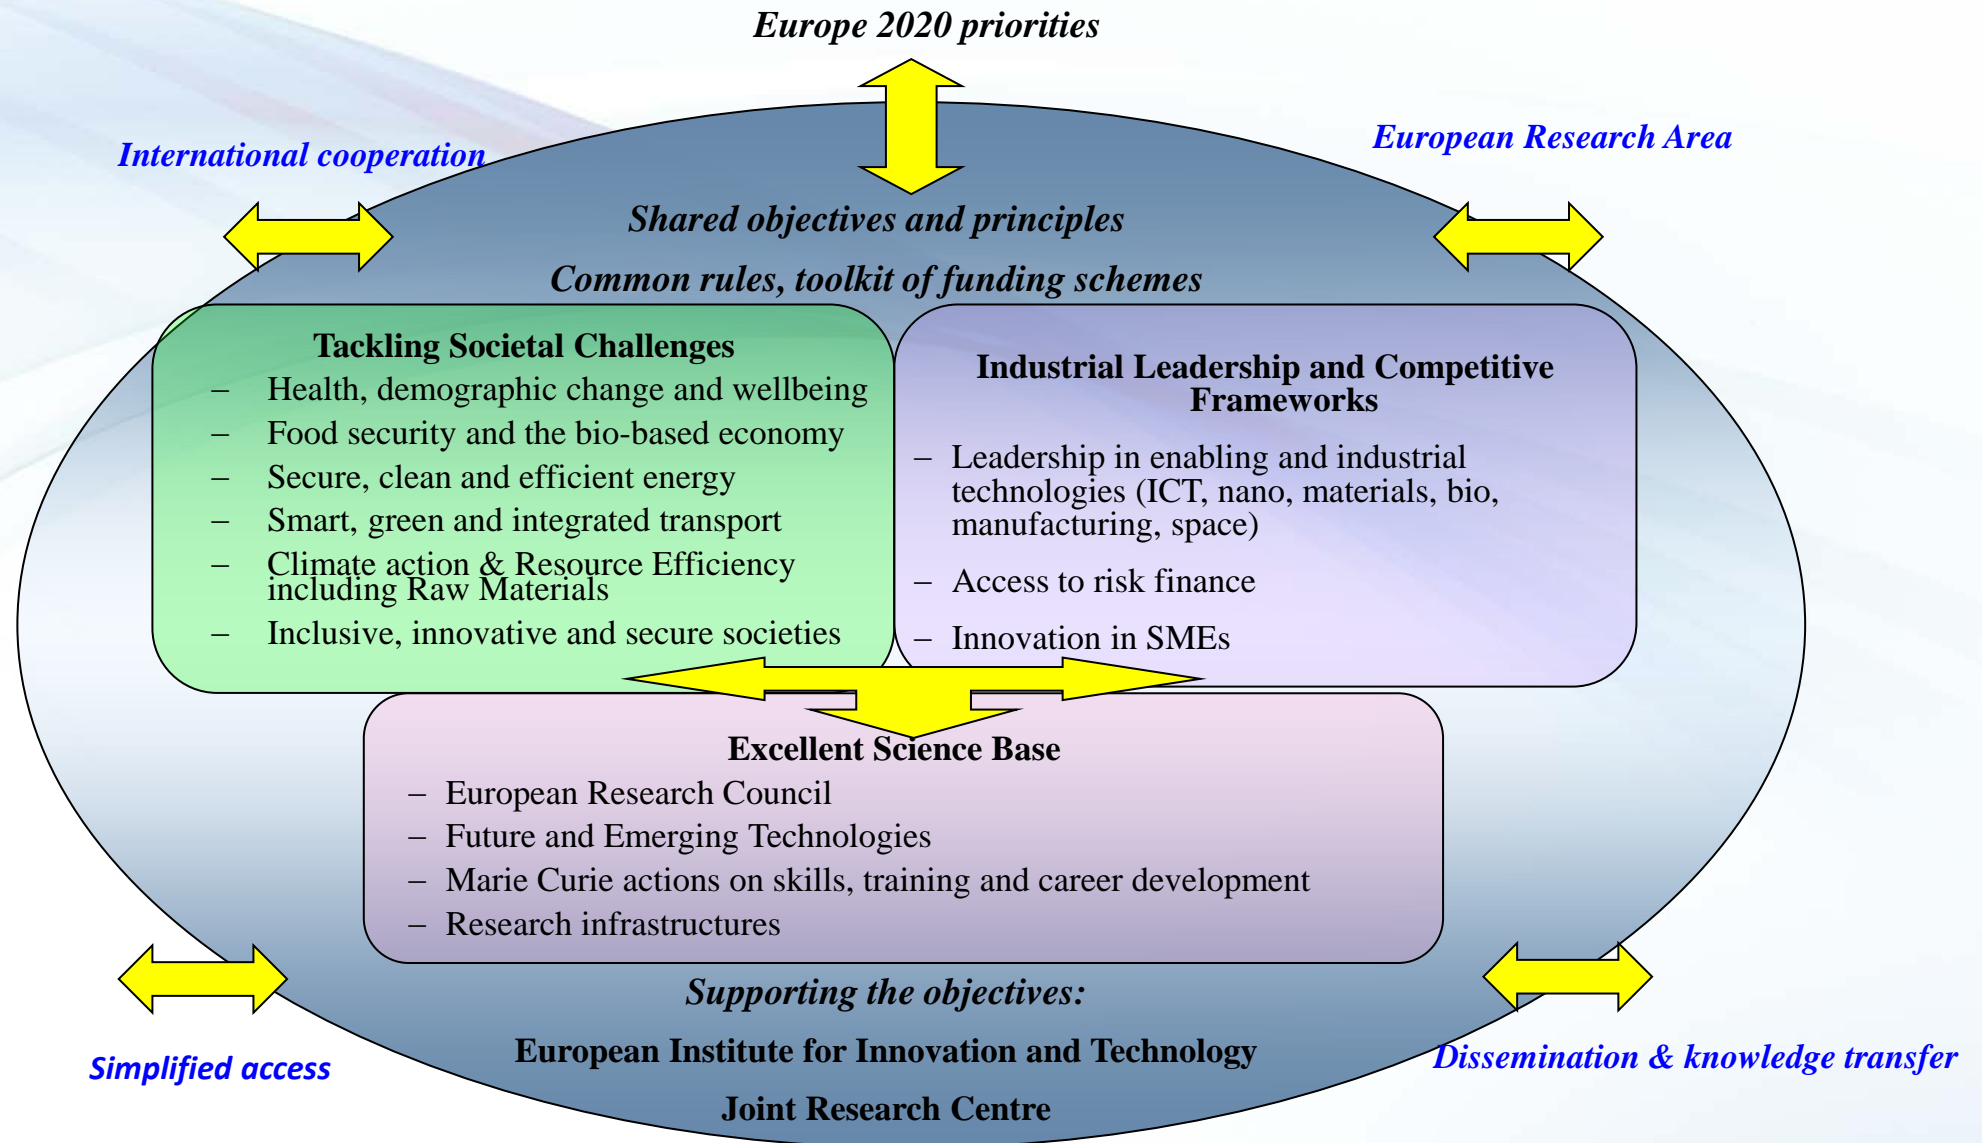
Europe 2020 priorities

International cooperation

European Research Area

Shared objectives and principles

Common rules, toolkit of funding schemes

Tackling Societal Challenges

– Health, demographic change and wellbeing
– Food security and the bio-based economy
– Secure, clean and efficient energy
– Smart, green and integrated transport
– Climate action & Resource Efficiency including Raw Materials
– Inclusive, innovative and secure societies

Industrial Leadership and Competitive Frameworks

– Leadership in enabling and industrial technologies (ICT, nano, materials, bio, manufacturing, space)
– Access to risk finance
– Innovation in SMEs

Excellent Science Base

– European Research Council
– Future and Emerging Technologies
– Marie Curie actions on skills, training and career development
– Research infrastructures

Supporting the objectives:

European Institute for Innovation and Technology

Joint Research Centre

Simplified access

Dissemination & knowledge transfer